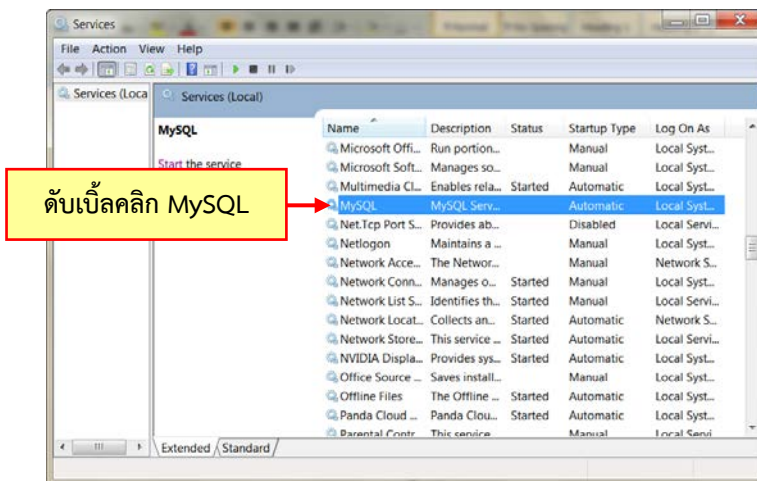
Services

File Action View Help

Services (Loca

Services (Local)

MySQL

Start the service

ดับเบิ้ลคลิก MySQL

| Name | Description | Status | Startup Type | Log On As |
|---|---|---|---|---|
| Microsoft Offi... | Run portion... | | Manual | Local Syst... |
| Microsoft Soft... | Manages so... | | Manual | Local Syst... |
| Multimedia Cl... | Enables rela... | Started | Automatic | Local Syst... |
| MySQL | MySQL Serv... | | Automatic | Local Syst... |
| Net.Tcp Port S... | Provides ab... | | Disabled | Local Servi... |
| Netlogon | Maintains a ... | | Manual | Local Syst... |
| Network Acce... | The Networ... | | Manual | Network S... |
| Network Conn... | Manages o... | Started | Manual | Local Syst... |
| Network List S... | Identifies th... | Started | Manual | Local Servi... |
| Network Locat... | Collects an... | Started | Automatic | Network S... |
| Network Store... | This service ... | Started | Automatic | Local Servi... |
| NVIDIA Displa... | Provides sys... | Started | Automatic | Local Syst... |
| Office Source ... | Saves install... | | Manual | Local Syst... |
| Offline Files | The Offline ... | Started | Automatic | Local Syst... |
| Panda Cloud ... | Panda Clou... | Started | Automatic | Local Syst... |
| Parental Contr... | This service... | | Manual | Local Servi... |

Extended Standard